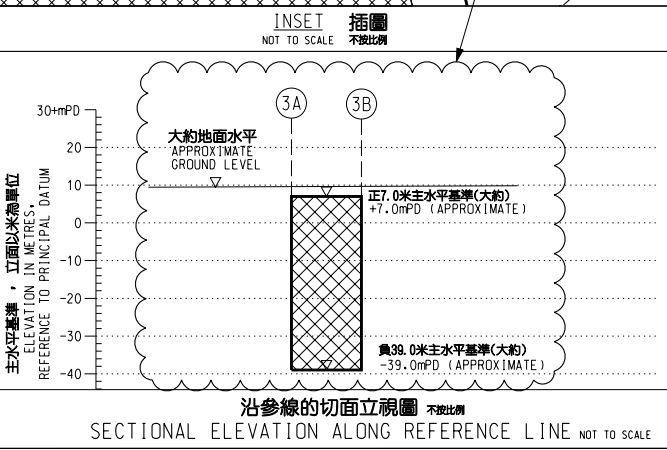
INSET 插圖
NOT TO SCALE 不按比例

3A
3B

30+mPD
20
10
0
-10
-20
-30
-40

大約地面水平
APPROXIMATE GROUND LEVEL

主水平基準，立面以米為單位
ELEVATION IN METRES, REFERENCE TO PRINCIPAL DATUM

正7.0米主水平基準(大約)
+7.0mPD (APPROXIMATE)

負39.0米主水平基準(大約)
-39.0mPD (APPROXIMATE)

沿參線的切面立視圖 不按比例
SECTIONAL ELEVATION ALONG REFERENCE LINE NOT TO SCALE